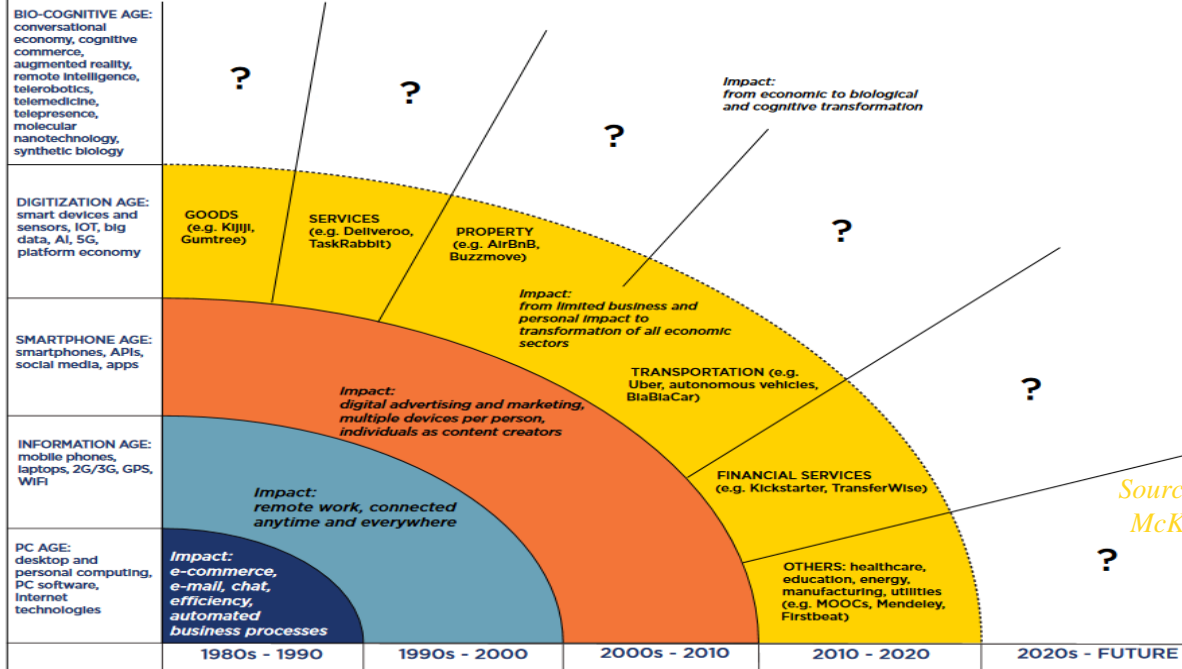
BIO-COGNITIVE AGE: conversational economy, cognitive commerce, augmented reality, remote intelligence, telerobotics, telemedicine, telepresence, molecular nanotechnology, synthetic biology

DIGITIZATION AGE: smart devices and sensors, IOT, big data, AI, 5G, platform economy

SMARTPHONE AGE: smartphones, APIs, social media, apps

INFORMATION AGE: mobile phones, laptops, 2G/3G, GPS, WiFi

PC AGE: desktop and personal computing, PC software, internet technologies

?

?

?

?

?

?

Impact: from economic to biological and cognitive transformation

GOODS (e.g. Kijiji, Gumtree)

SERVICES (e.g. Deliveroo, TaskRabbit)

PROPERTY (e.g. AirBnB, Buzzmove)

Impact: from limited business and personal impact to transformation of all economic sectors

TRANSPORTATION (e.g. Uber, autonomous vehicles, BlaBlaCar)

FINANCIAL SERVICES (e.g. Kickstarter, TransferWise)

OTHERS: healthcare, education, energy, manufacturing, utilities (e.g. MOOCs, Mendeley, Firstbeat)

Impact: digital advertising and marketing, multiple devices per person, individuals as content creators

Impact: remote work, connected anytime and everywhere

Impact: e-commerce, e-mail, chat, efficiency, automated business processes

Sourc
McK

| 1980s - 1990 | 1990s - 2000 | 2000s - 2010 | 2010 - 2020 | 2020s - FUTURE |